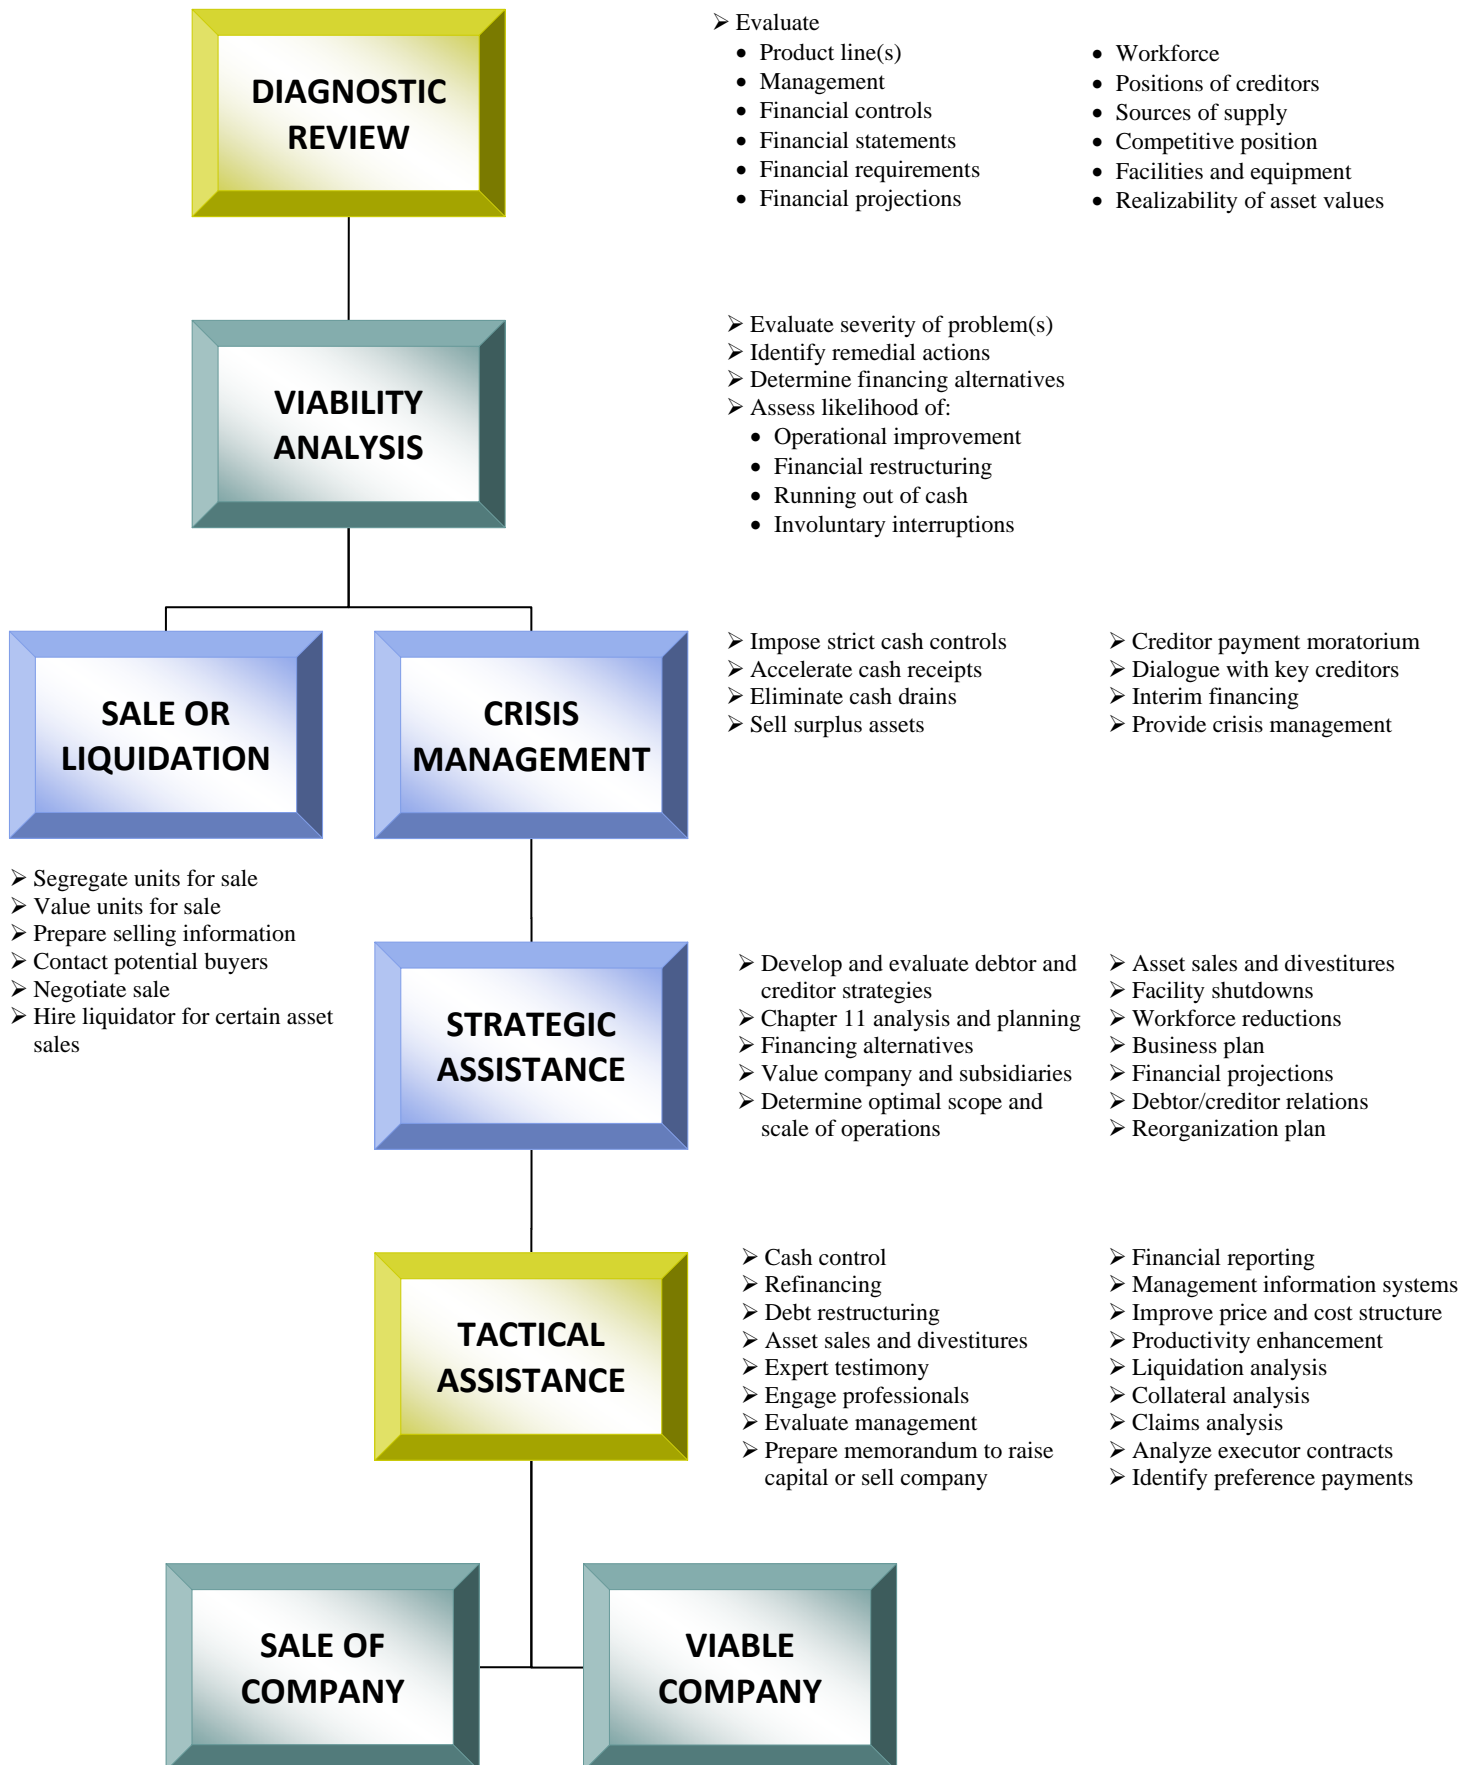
DIAGNOSTIC REVIEW

➢ Evaluate
- Product line(s)
- Management
- Financial controls
- Financial statements
- Financial requirements
- Financial projections

- Workforce
- Positions of creditors
- Sources of supply
- Competitive position
- Facilities and equipment
- Realizability of asset values

VIABILITY ANALYSIS

➢ Evaluate severity of problem(s)
➢ Identify remedial actions
➢ Determine financing alternatives
➢ Assess likelihood of:
- Operational improvement
- Financial restructuring
- Running out of cash
- Involuntary interruptions

SALE OR LIQUIDATION

CRISIS MANAGEMENT

➢ Impose strict cash controls
➢ Accelerate cash receipts
➢ Eliminate cash drains
➢ Sell surplus assets

➢ Creditor payment moratorium
➢ Dialogue with key creditors
➢ Interim financing
➢ Provide crisis management

➢ Segregate units for sale
➢ Value units for sale
➢ Prepare selling information
➢ Contact potential buyers
➢ Negotiate sale
➢ Hire liquidator for certain asset sales

STRATEGIC ASSISTANCE

➢ Develop and evaluate debtor and creditor strategies
➢ Chapter 11 analysis and planning
➢ Financing alternatives
➢ Value company and subsidiaries
➢ Determine optimal scope and scale of operations

➢ Asset sales and divestitures
➢ Facility shutdowns
➢ Workforce reductions
➢ Business plan
➢ Financial projections
➢ Debtor/creditor relations
➢ Reorganization plan

TACTICAL ASSISTANCE

➢ Cash control
➢ Refinancing
➢ Debt restructuring
➢ Asset sales and divestitures
➢ Expert testimony
➢ Engage professionals
➢ Evaluate management
➢ Prepare memorandum to raise capital or sell company

➢ Financial reporting
➢ Management information systems
➢ Improve price and cost structure
➢ Productivity enhancement
➢ Liquidation analysis
➢ Collateral analysis
➢ Claims analysis
➢ Analyze executor contracts
➢ Identify preference payments

SALE OF COMPANY

VIABLE COMPANY